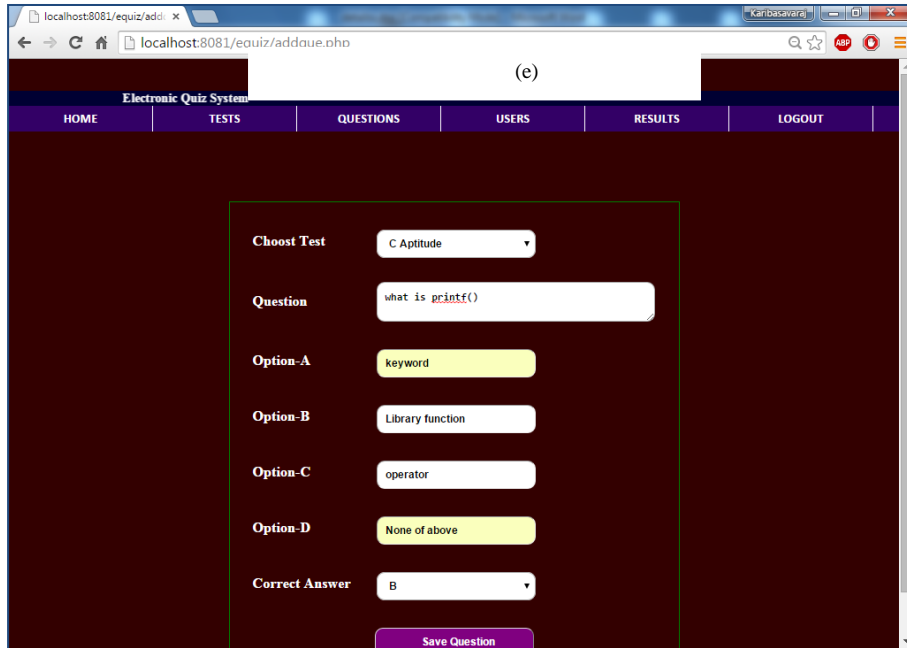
localhost:8081/equiz/add ×

Karibasavaraj

localhost:8081/equiz/addque.php

(e)

Electronic Quiz System

HOME | TESTS | QUESTIONS | USERS | RESULTS | LOGOUT

Choost Test
C Aptitude

Question
what is printf()

Option-A
keyword

Option-B
Library function

Option-C
operator

Option-D
None of above

Correct Answer
B

Save Question